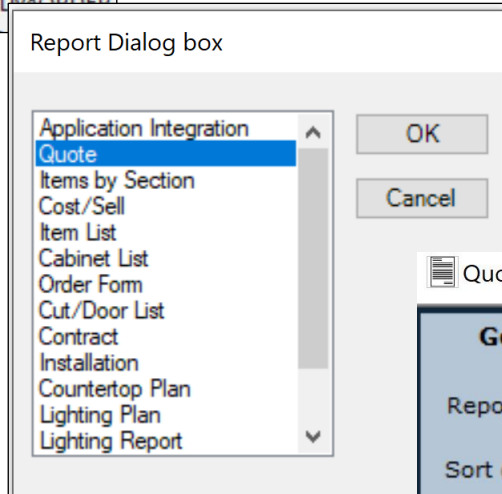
Report Dialog box

Application Integration
Quote
Items by Section
Cost/Sell
Item List
Cabinet List
Order Form
Cut/Door List
Contract
Installation
Countertop Plan
Lighting Plan
Lighting Report

OK

Cancel

Quo

Ge

Repo

Sort